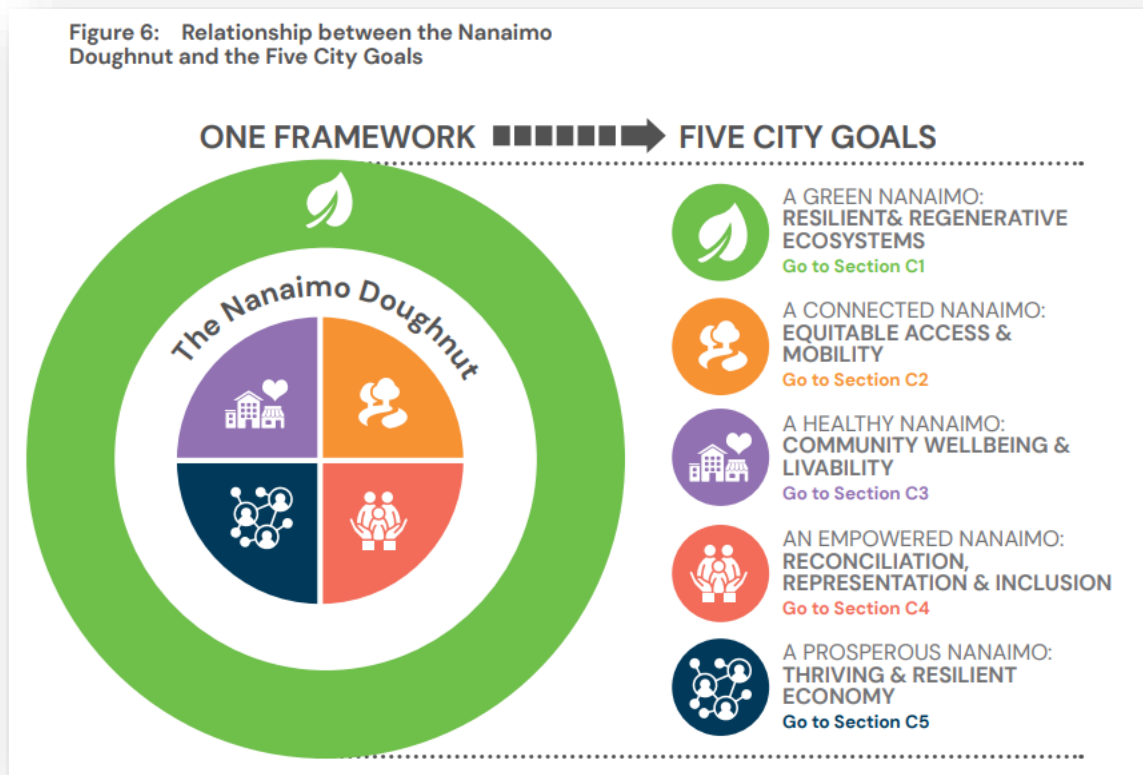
Figure 6: Relationship between the Nanaimo Doughnut and the Five City Goals

ONE FRAMEWORK FIVE CITY GOALS

The Nanaimo Doughnut

A GREEN NANAIMO:
RESILIENT& REGENERATIVE ECOSYSTEMS
Go to Section C1

A CONNECTED NANAIMO:
EQUITABLE ACCESS & MOBILITY
Go to Section C2

A HEALTHY NANAIMO:
COMMUNITY WELLBEING & LIVABILITY
Go to Section C3

AN EMPOWERED NANAIMO:
RECONCILIATION, REPRESENTATION & INCLUSION
Go to Section C4

A PROSPEROUS NANAIMO:
THRIVING & RESILIENT ECONOMY
Go to Section C5